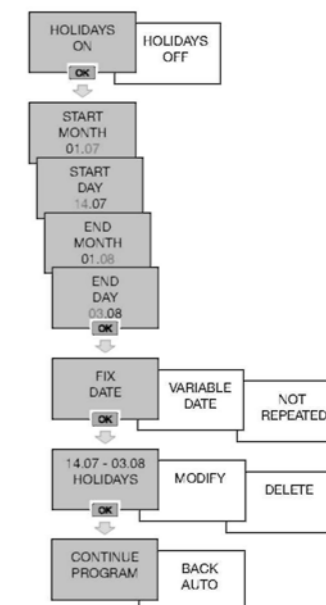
HOLIDAYS ON

HOLIDAYS OFF

OK

START MONTH 01.07

START DAY 14.07

END MONTH 01.08

END DAY 03.08

OK

FIX DATE

VARIABLE DATE

NOT REPEATED

OK

14.07 - 03.08 HOLIDAYS

MODIFY

DELETE

OK

CONTINUE PROGRAM

BACK AUTO